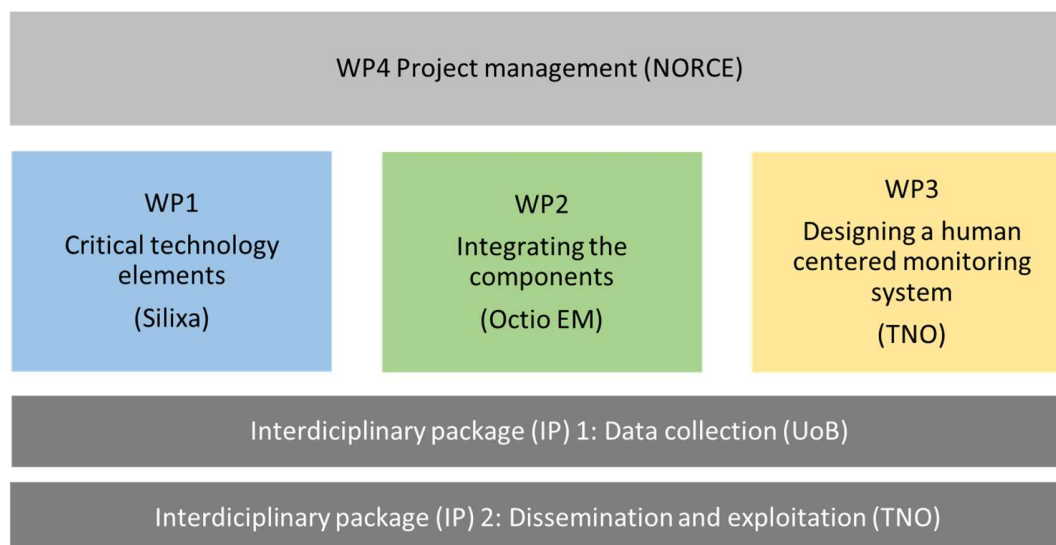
WP4 Project management (NORCE)

WP1
Critical technology elements
(Silixa)

WP2
Integrating the components
(Octio EM)

WP3
Designing a human centered monitoring system
(TNO)

Interdiciplinary package (IP) 1: Data collection (UoB)

Interdiciplinary package (IP) 2: Dissemination and exploitation (TNO)